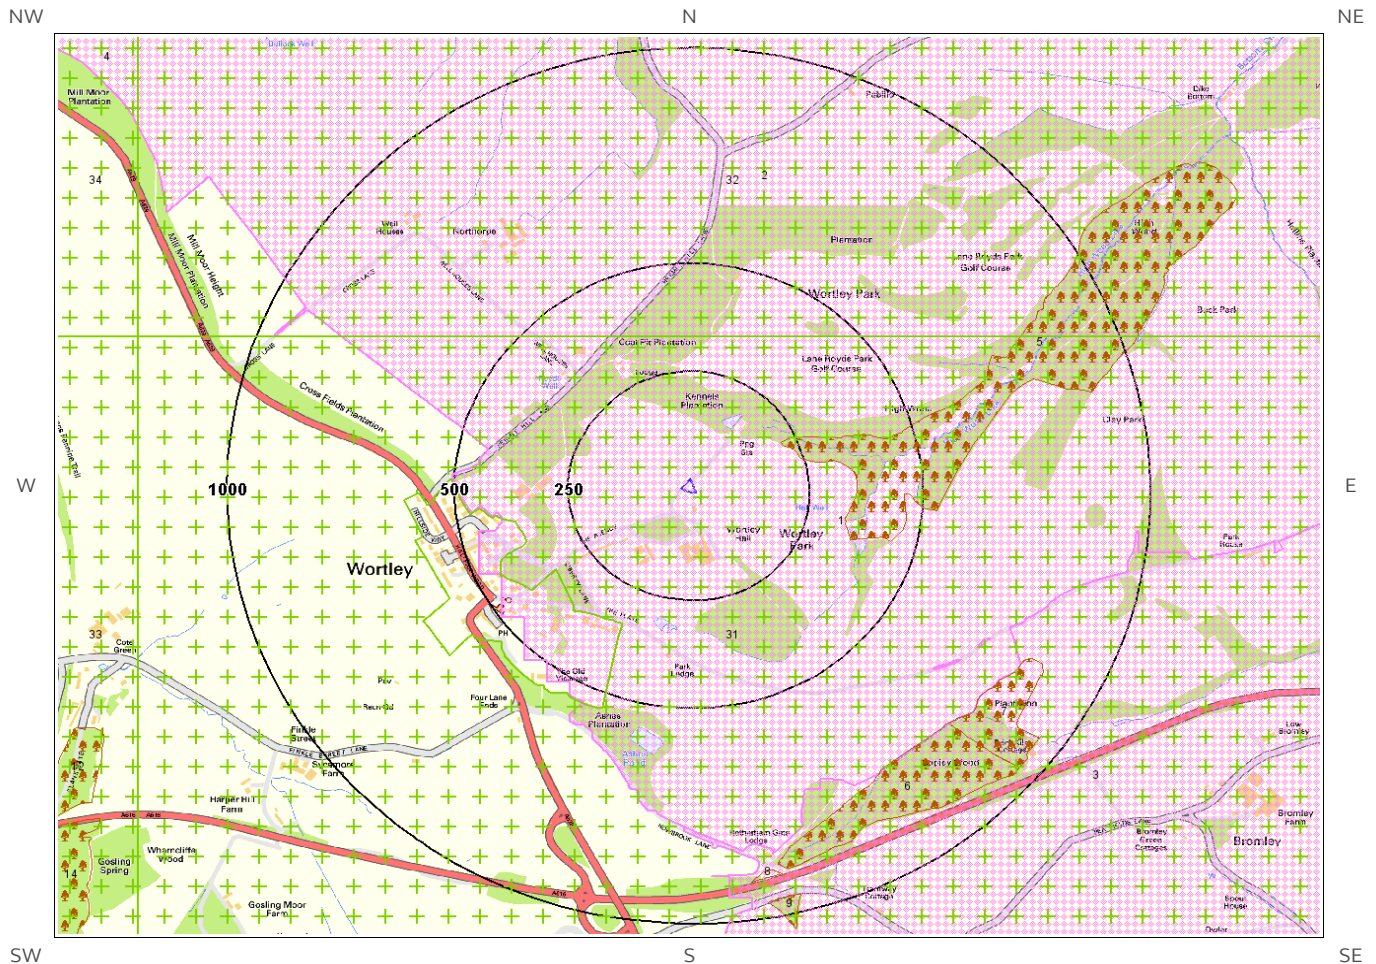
NW
N
NE
W
E
SW
S
SE

4
Mill Moor Plantation
34
Mill Moor Plantation
Mill Moor Height
A629
Cross Fields Plantation
Well Houses
Northorpe
Pebley
32
2
Plantation
Lane Royds Park Golf Course
High Wood
Buck Park
Wortley Park
Coal Pit Plantation
Lane Royde Park Golf Course
Kennels Plantation
High Wood
Clay Pans
5
1000
500
250
Pig Sta
Wortley Hall
Wortley Park
1
Wortley
PH
Park Lodge
31
33
Cote Green
Pew
Four Lane Ends
Fiddle Street
Finkle Street Lane
Sycamore Farm
Harper Hill Farm
Ashes Plantation
Plantation
Coppice Wood
6
3
Low Bromley
Bromley Farm
Bromley
Wharncliffe Wood
Gosling Spring
14
Gosling Moor Farm
A616
8
9
Park House